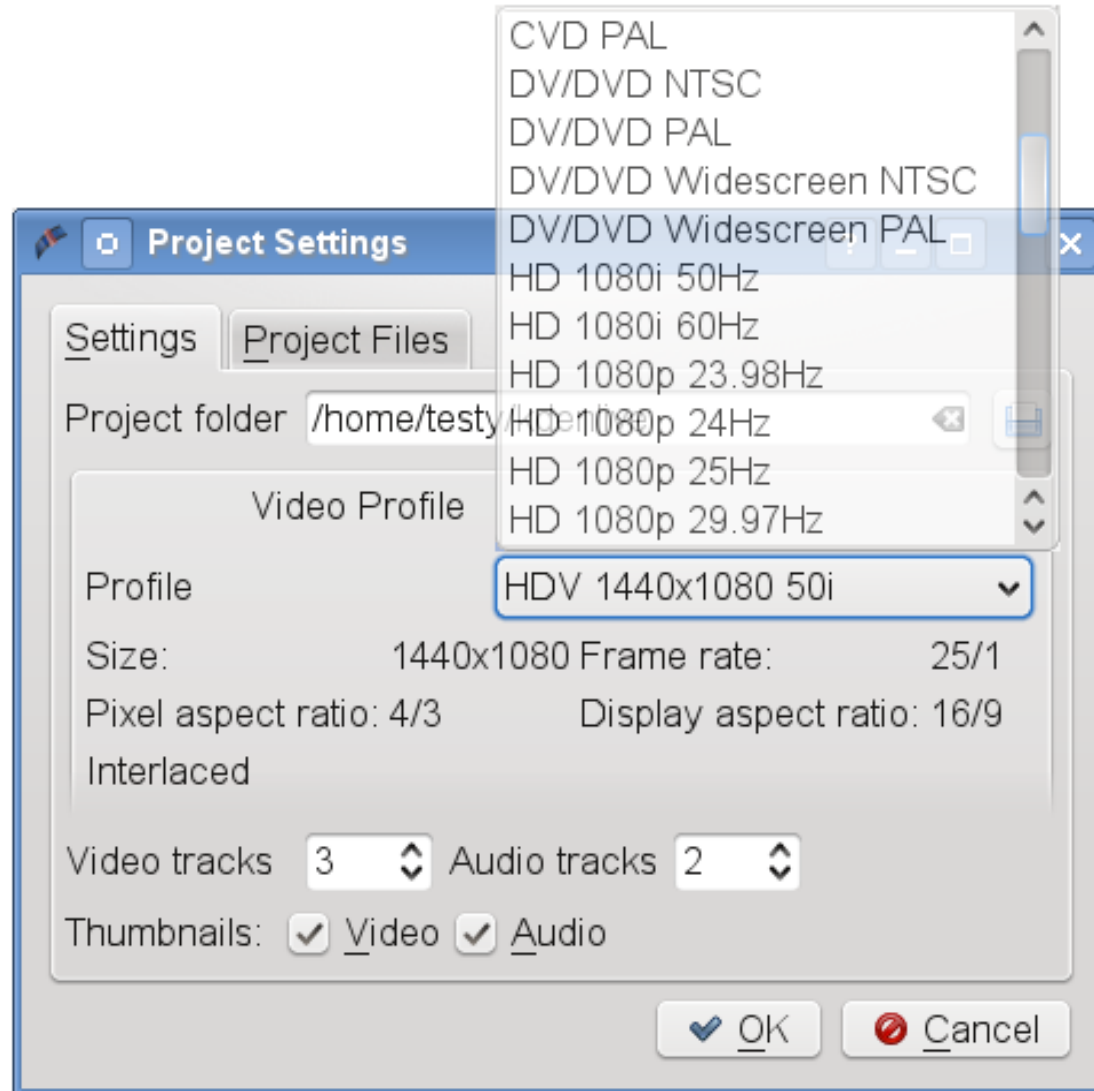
CVD PAL
DV/DVD NTSC
DV/DVD PAL
DV/DVD Widescreen NTSC
DV/DVD Widescreen PAL
HD 1080i 50Hz
HD 1080i 60Hz
HD 1080p 23.98Hz
HD 1080p 24Hz
HD 1080p 25Hz
HD 1080p 29.97Hz

Project Settings

Settings
Project Files

Project folder /home/testy/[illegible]

Video Profile

Profile HDV 1440x1080 50i

Size: 1440x1080
Frame rate: 25/1
Pixel aspect ratio: 4/3
Display aspect ratio: 16/9
Interlaced

Video tracks 3
Audio tracks 2

Thumbnails: Video Audio

OK
Cancel